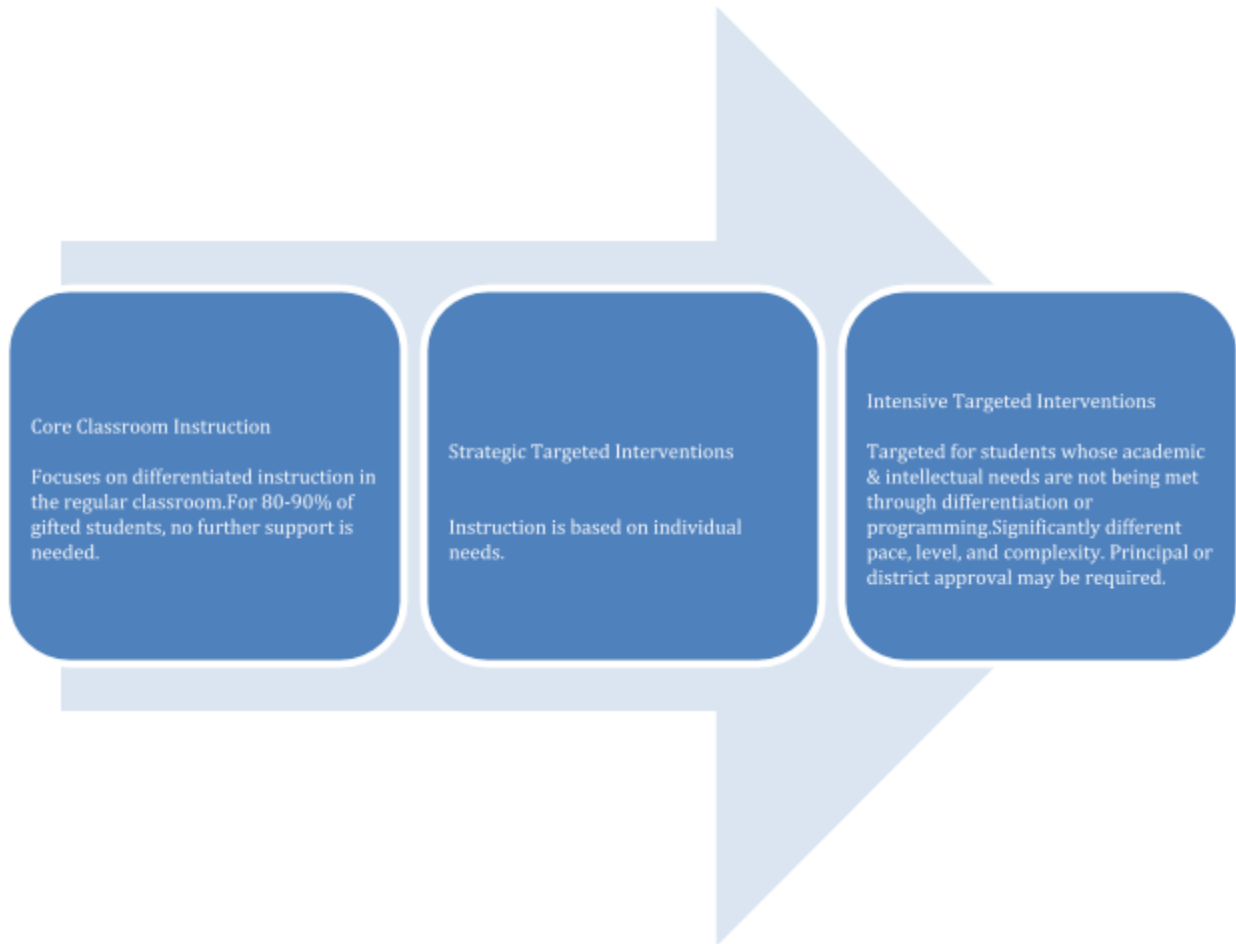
Core Classroom Instruction

Focuses on differentiated instruction in the regular classroom.For 80-90% of gifted students, no further support is needed.

Strategic Targeted Interventions

Instruction is based on individual needs.

Intensive Targeted Interventions

Targeted for students whose academic & intellectual needs are not being met through differentiation or programming.Significantly different pace, level, and complexity. Principal or district approval may be required.